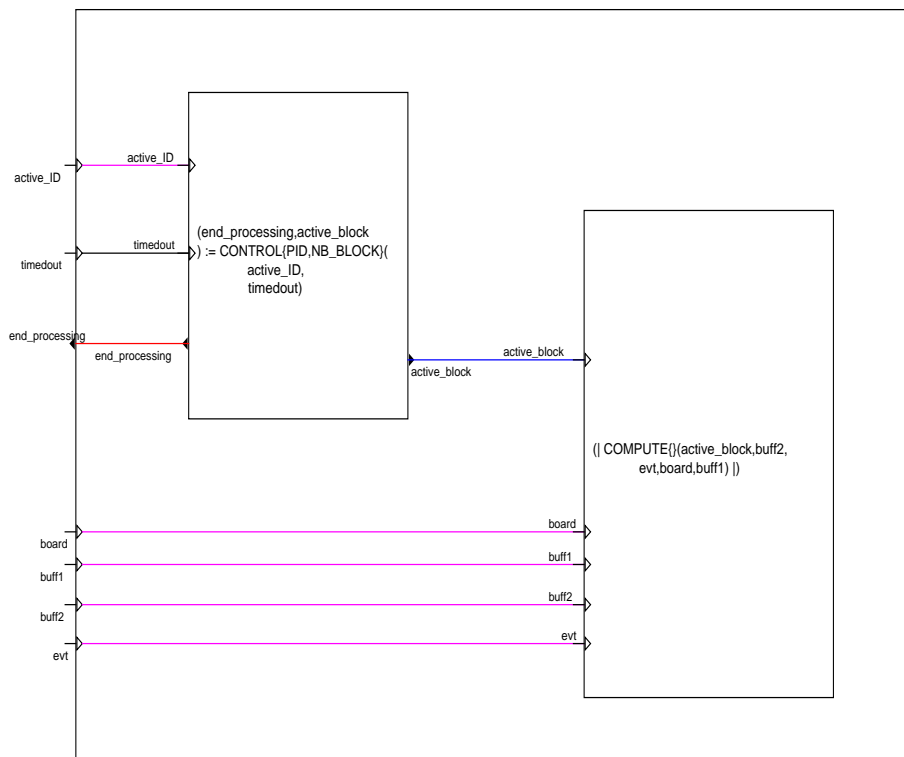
active_ID

active_ID

timedout

timedout

end_processing

end_processing

(end_processing,active_block
) := CONTROL{PID,NB_BLOCK}(
active_ID,
timedout)

active_block

active_block

(| COMPUTE{}(active_block,buff2,
evt,board,buff1) |)

board

board

buff1

buff1

buff2

buff2

evt

evt